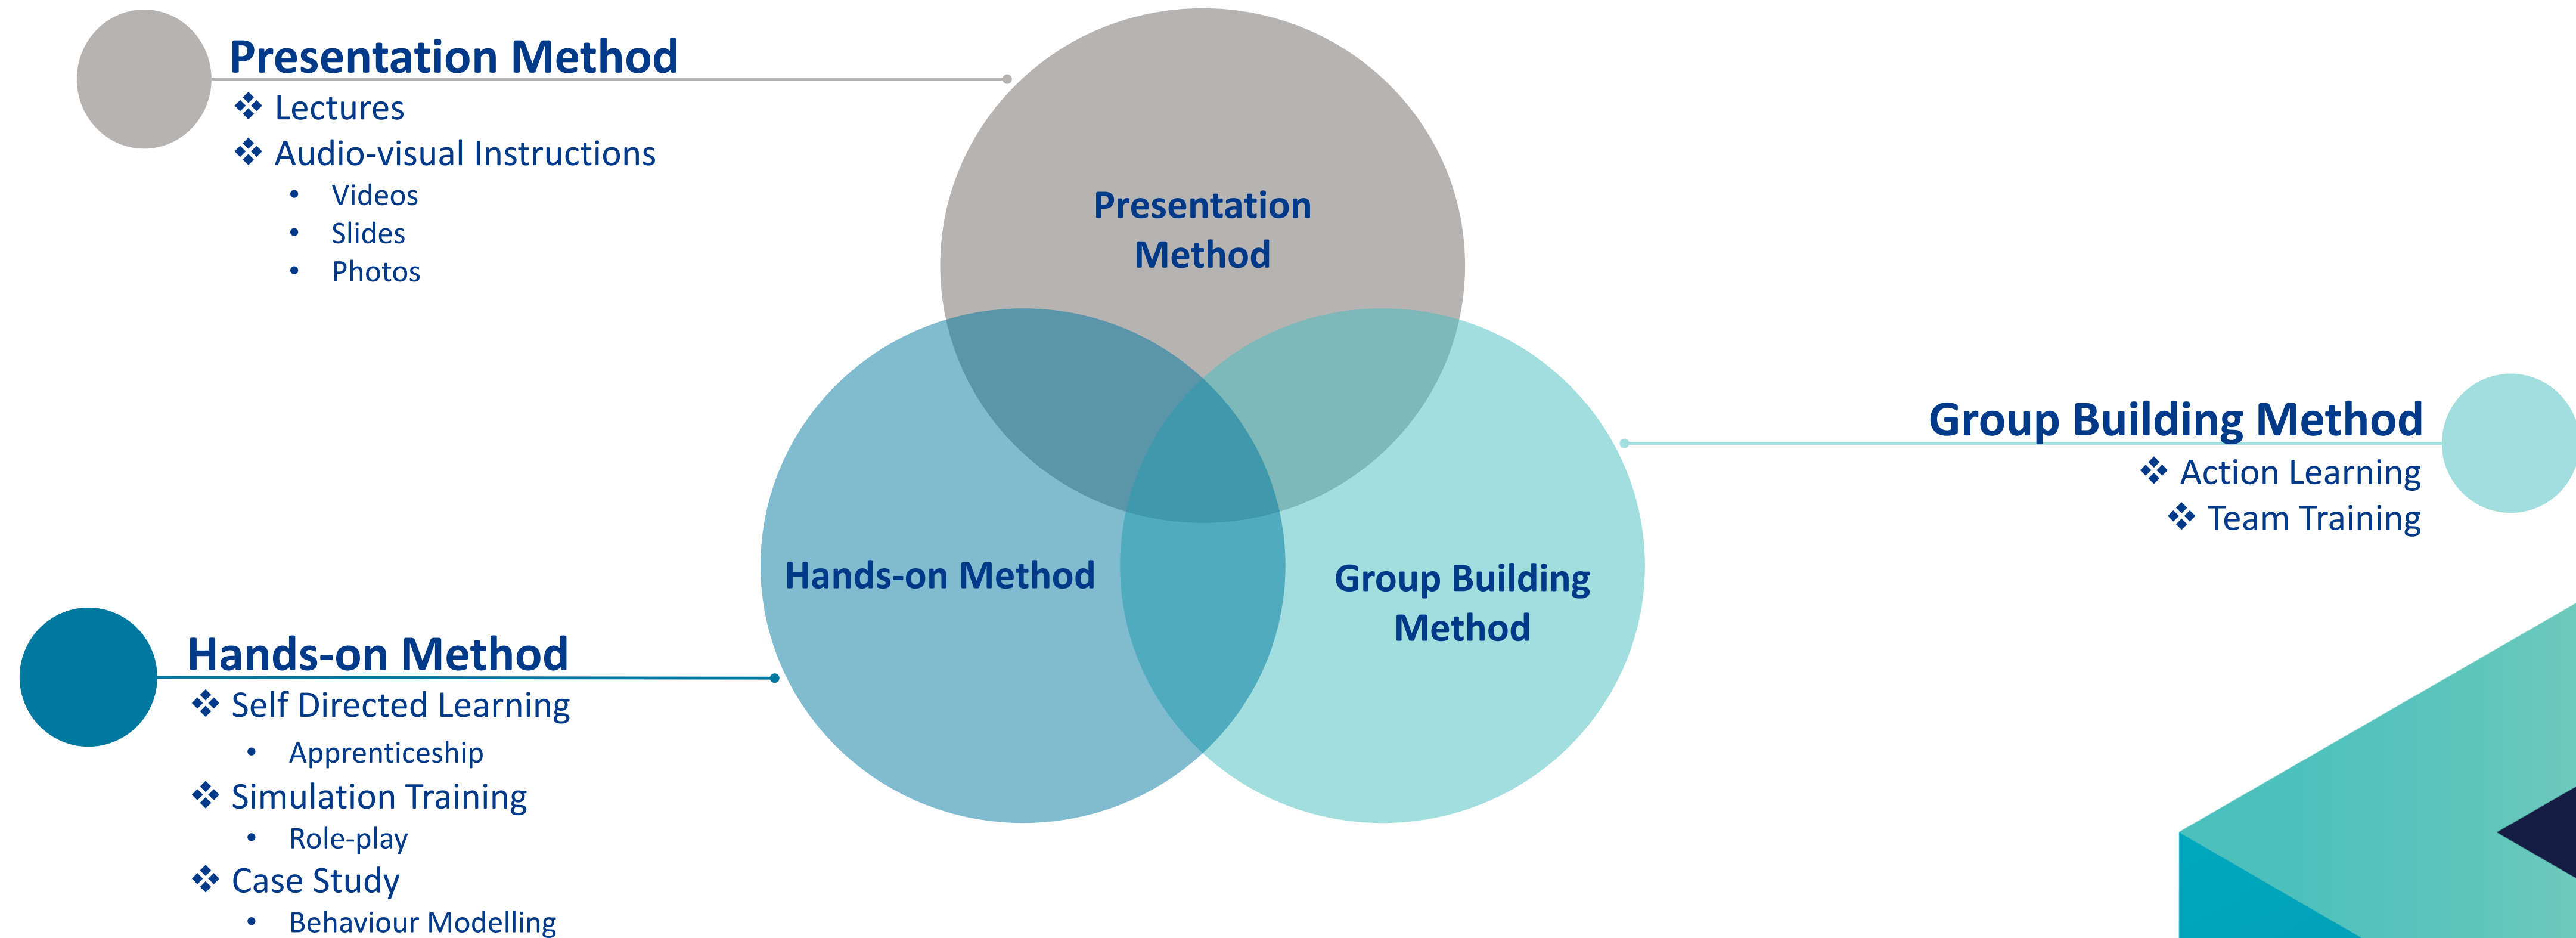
Presentation Method
❖ Lectures
❖ Audio-visual Instructions
• Videos
• Slides
• Photos

Presentation Method

Hands-on Method

Group Building Method

Group Building Method
❖ Action Learning
❖ Team Training

Hands-on Method
❖ Self Directed Learning
• Apprenticeship
❖ Simulation Training
• Role-play
❖ Case Study
• Behaviour Modelling